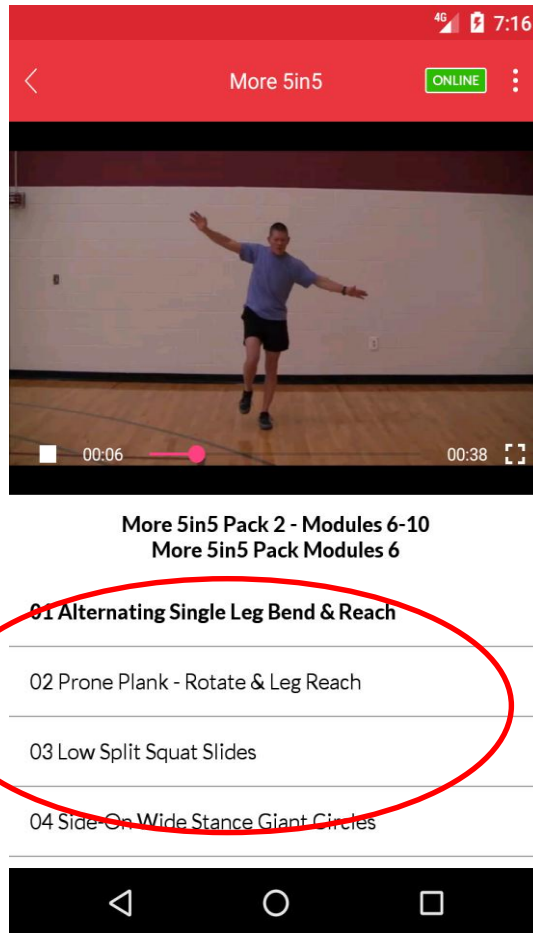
4G 7:16

More 5in5

ONLINE

00:06

00:38

More 5in5 Pack 2 - Modules 6-10
More 5in5 Pack Modules 6

01 Alternating Single Leg Bend & Reach

02 Prone Plank - Rotate & Leg Reach

03 Low Split Squat Slides

04 Side-On Wide Stance Giant Circles